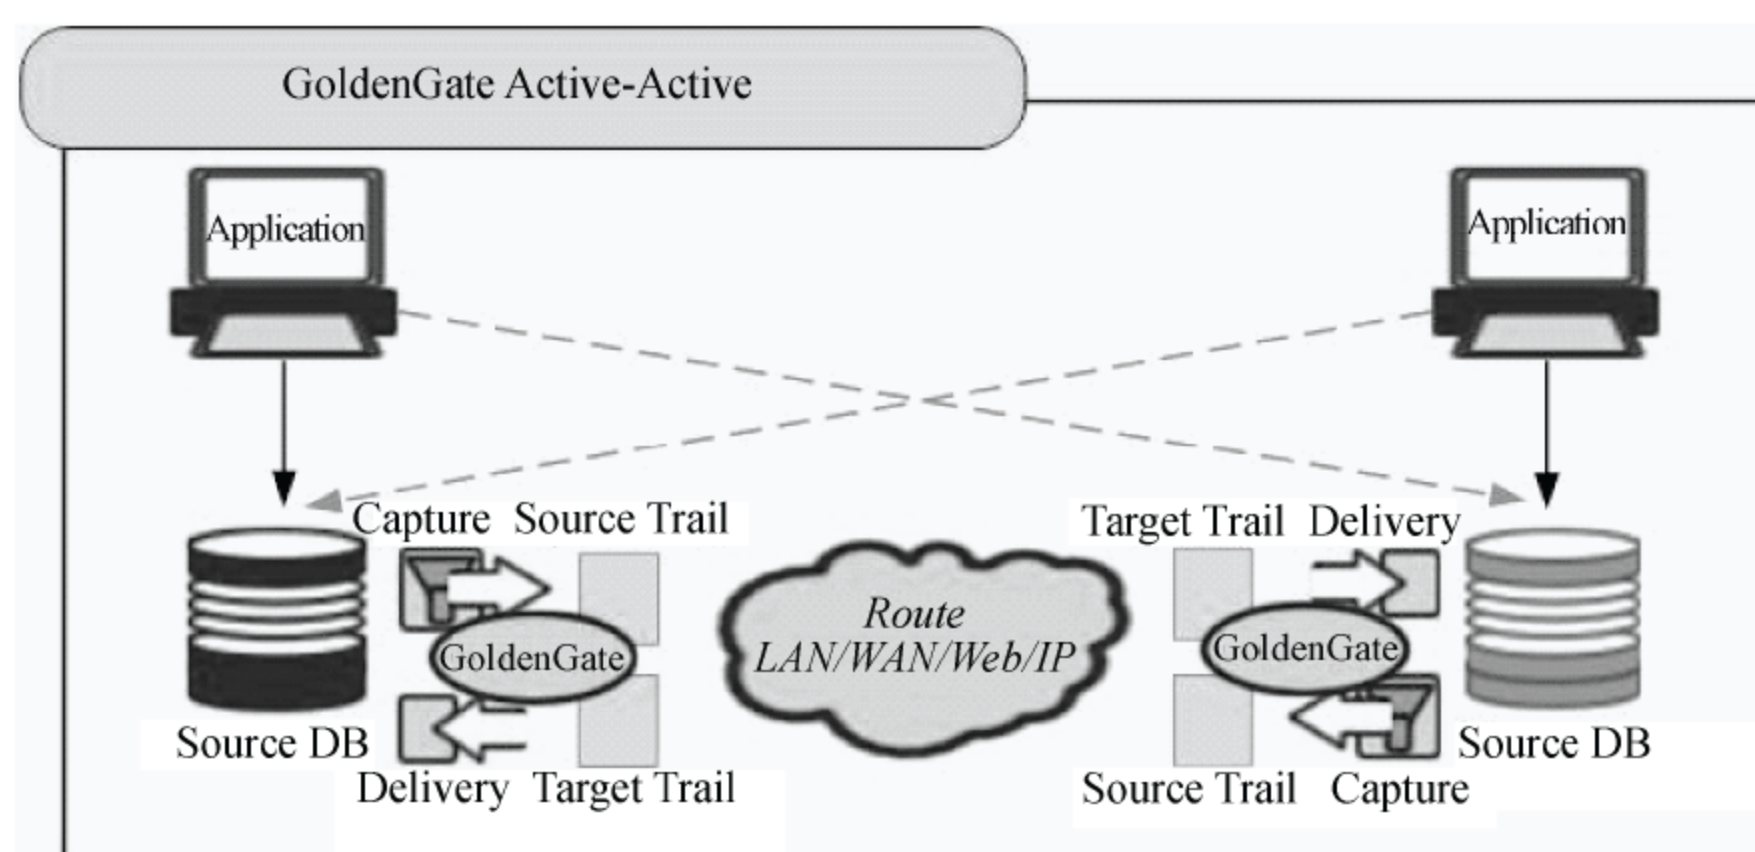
GoldenGate Active-Active

Application

Application

Capture Source Trail

GoldenGate

Source DB

Delivery Target Trail

Route
LAN/WAN/Web/IP

Target Trail Delivery

GoldenGate

Source DB

Source Trail Capture